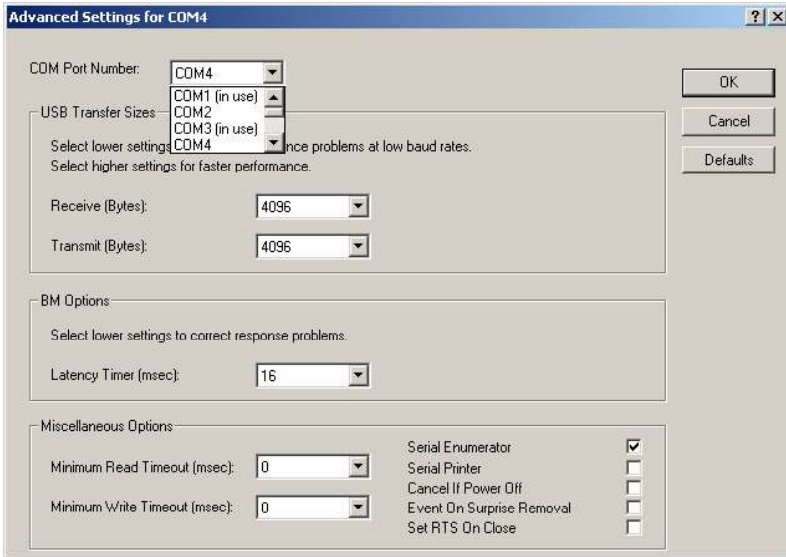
Advanced Settings for COM4

? X

COM Port Number: COM4

COM1 (in use)
COM2
COM3 (in use)
COM4

OK

Cancel

Defaults

USB Transfer Sizes

Select lower settings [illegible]nce problems at low baud rates.
Select higher settings for faster performance.

Receive (Bytes): 4096

Transmit (Bytes): 4096

BM Options

Select lower settings to correct response problems.

Latency Timer (msec): 16

Miscellaneous Options

Minimum Read Timeout (msec): 0

Minimum Write Timeout (msec): 0

Serial Enumerator
Serial Printer
Cancel If Power Off
Event On Surprise Removal
Set RTS On Close